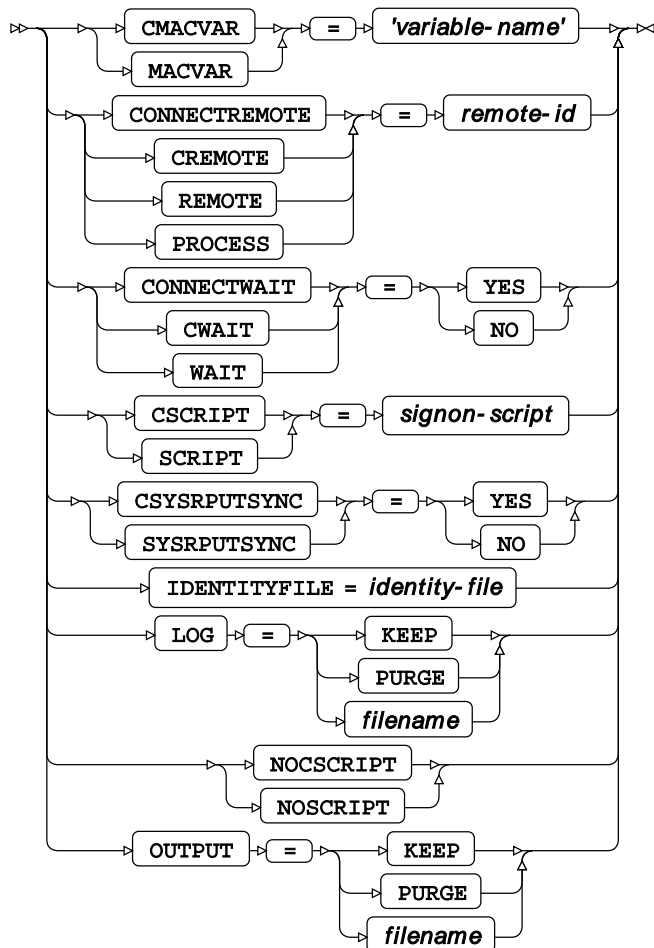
CMACVAR
MACVAR
=
'variable-name'
CONNECTREMOTE
CREMOTE
REMOTE
PROCESS
=
remote-id
CONNECTWAIT
CWAIT
WAIT
=
YES
NO
CSCRIPT
SCRIPT
=
signon-script
CSYSRPUTSYNC
SYSRPUTSYNC
=
YES
NO
IDENTITYFILE = identity-file
LOG
=
KEEP
PURGE
filename
NOCSCRIPT
NOSCRIPT
OUTPUT
=
KEEP
PURGE
filename